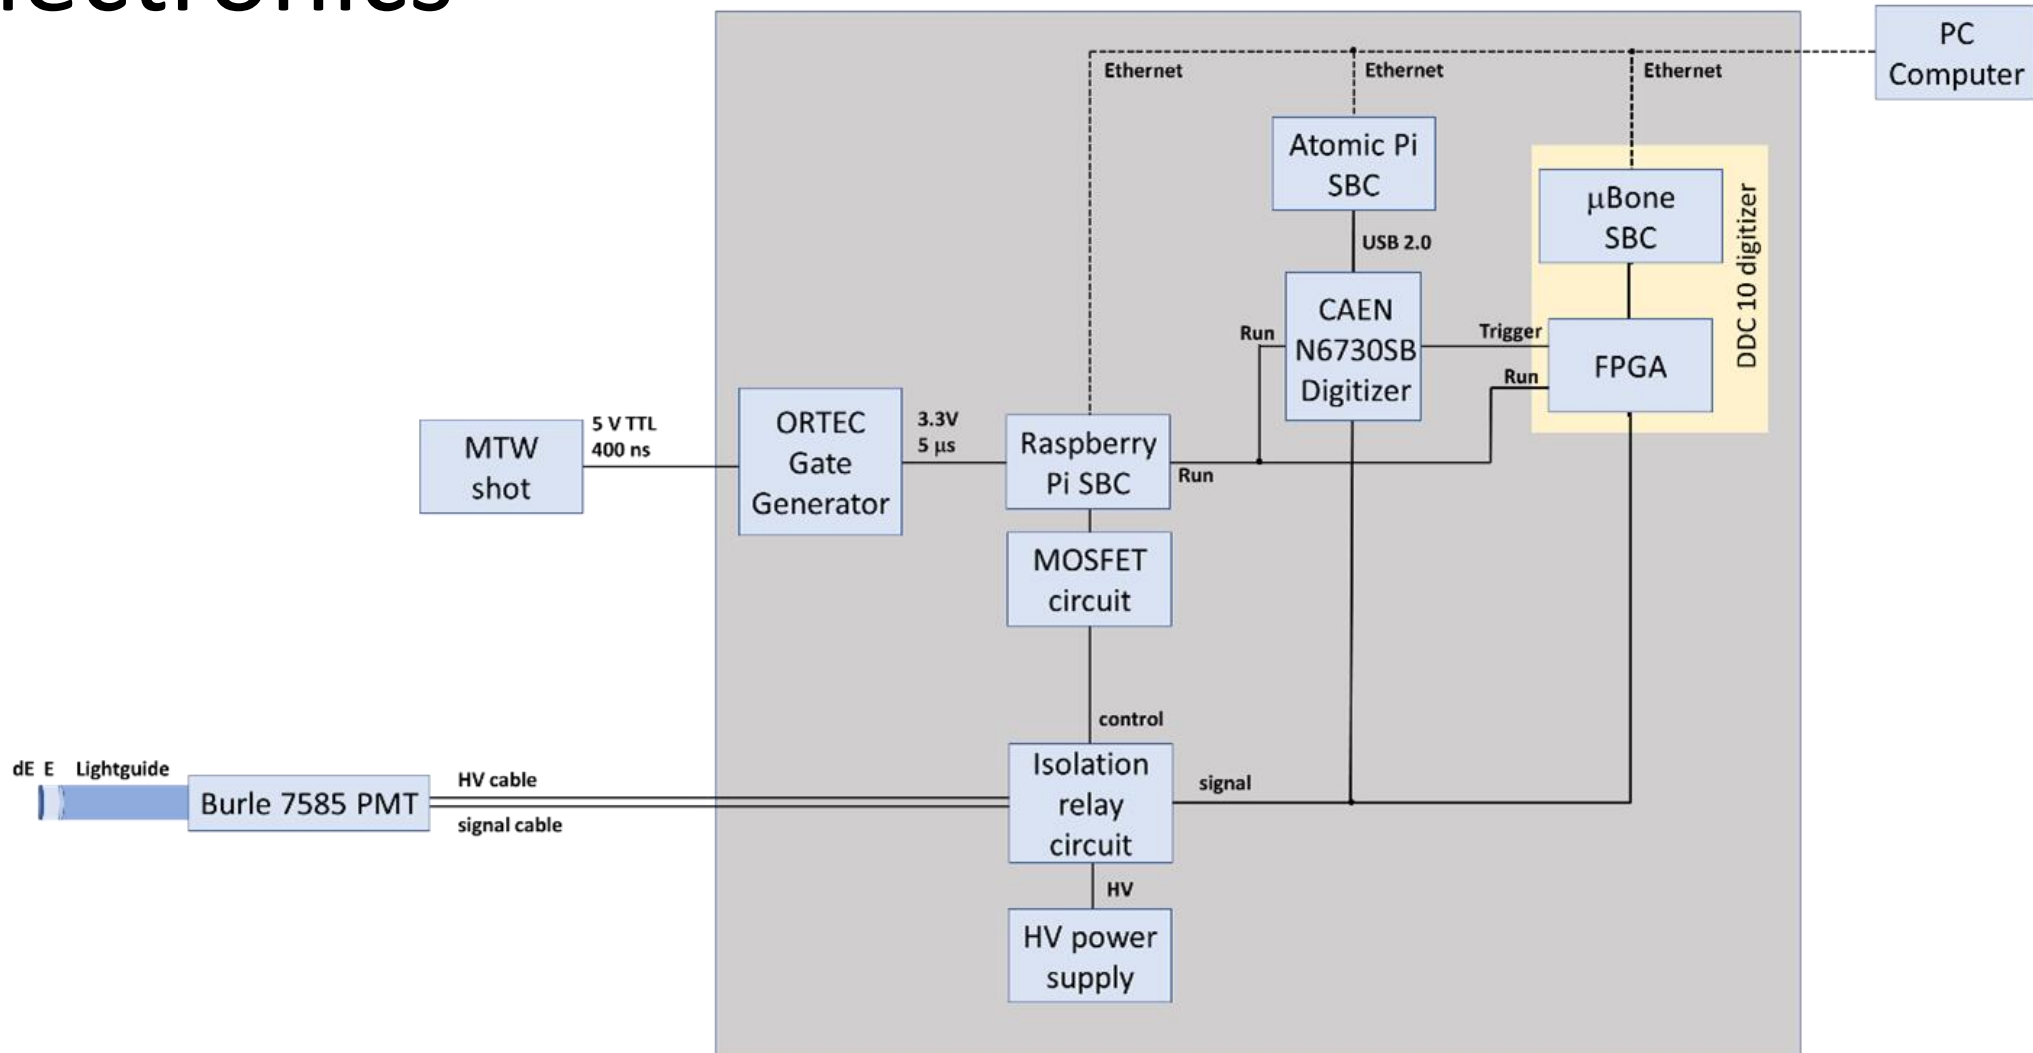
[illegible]

PC Computer

Ethernet

Ethernet

Ethernet

Atomic Pi SBC

USB 2.0

μBone SBC

DDC 10 digitizer

Run

CAEN N6730SB Digitizer

Trigger

FPGA

Run

MTW shot

5 V TTL 400 ns

ORTEC Gate Generator

3.3V 5 μs

Raspberry Pi SBC

Run

MOSFET circuit

control

dE E Lightguide

Burle 7585 PMT

HV cable

signal cable

Isolation relay circuit

signal

HV

HV power supply